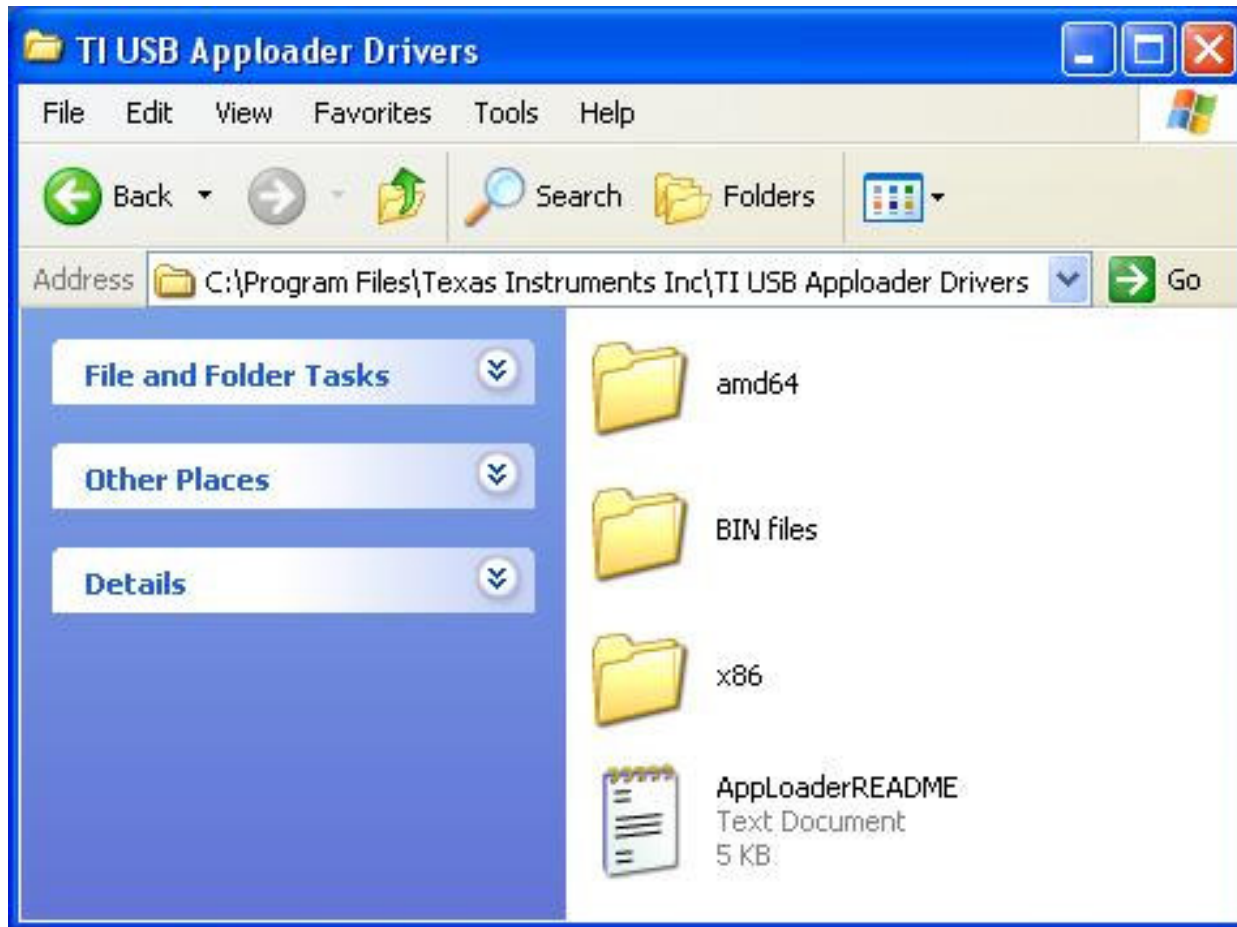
TI USB Apploader Drivers

File Edit View Favorites Tools Help

Back Search Folders

Address C:\Program Files\Texas Instruments Inc\TI USB Apploader Drivers Go

File and Folder Tasks

Other Places

Details

amd64

BIN files

x86

AppLoaderREADME
Text Document
5 KB